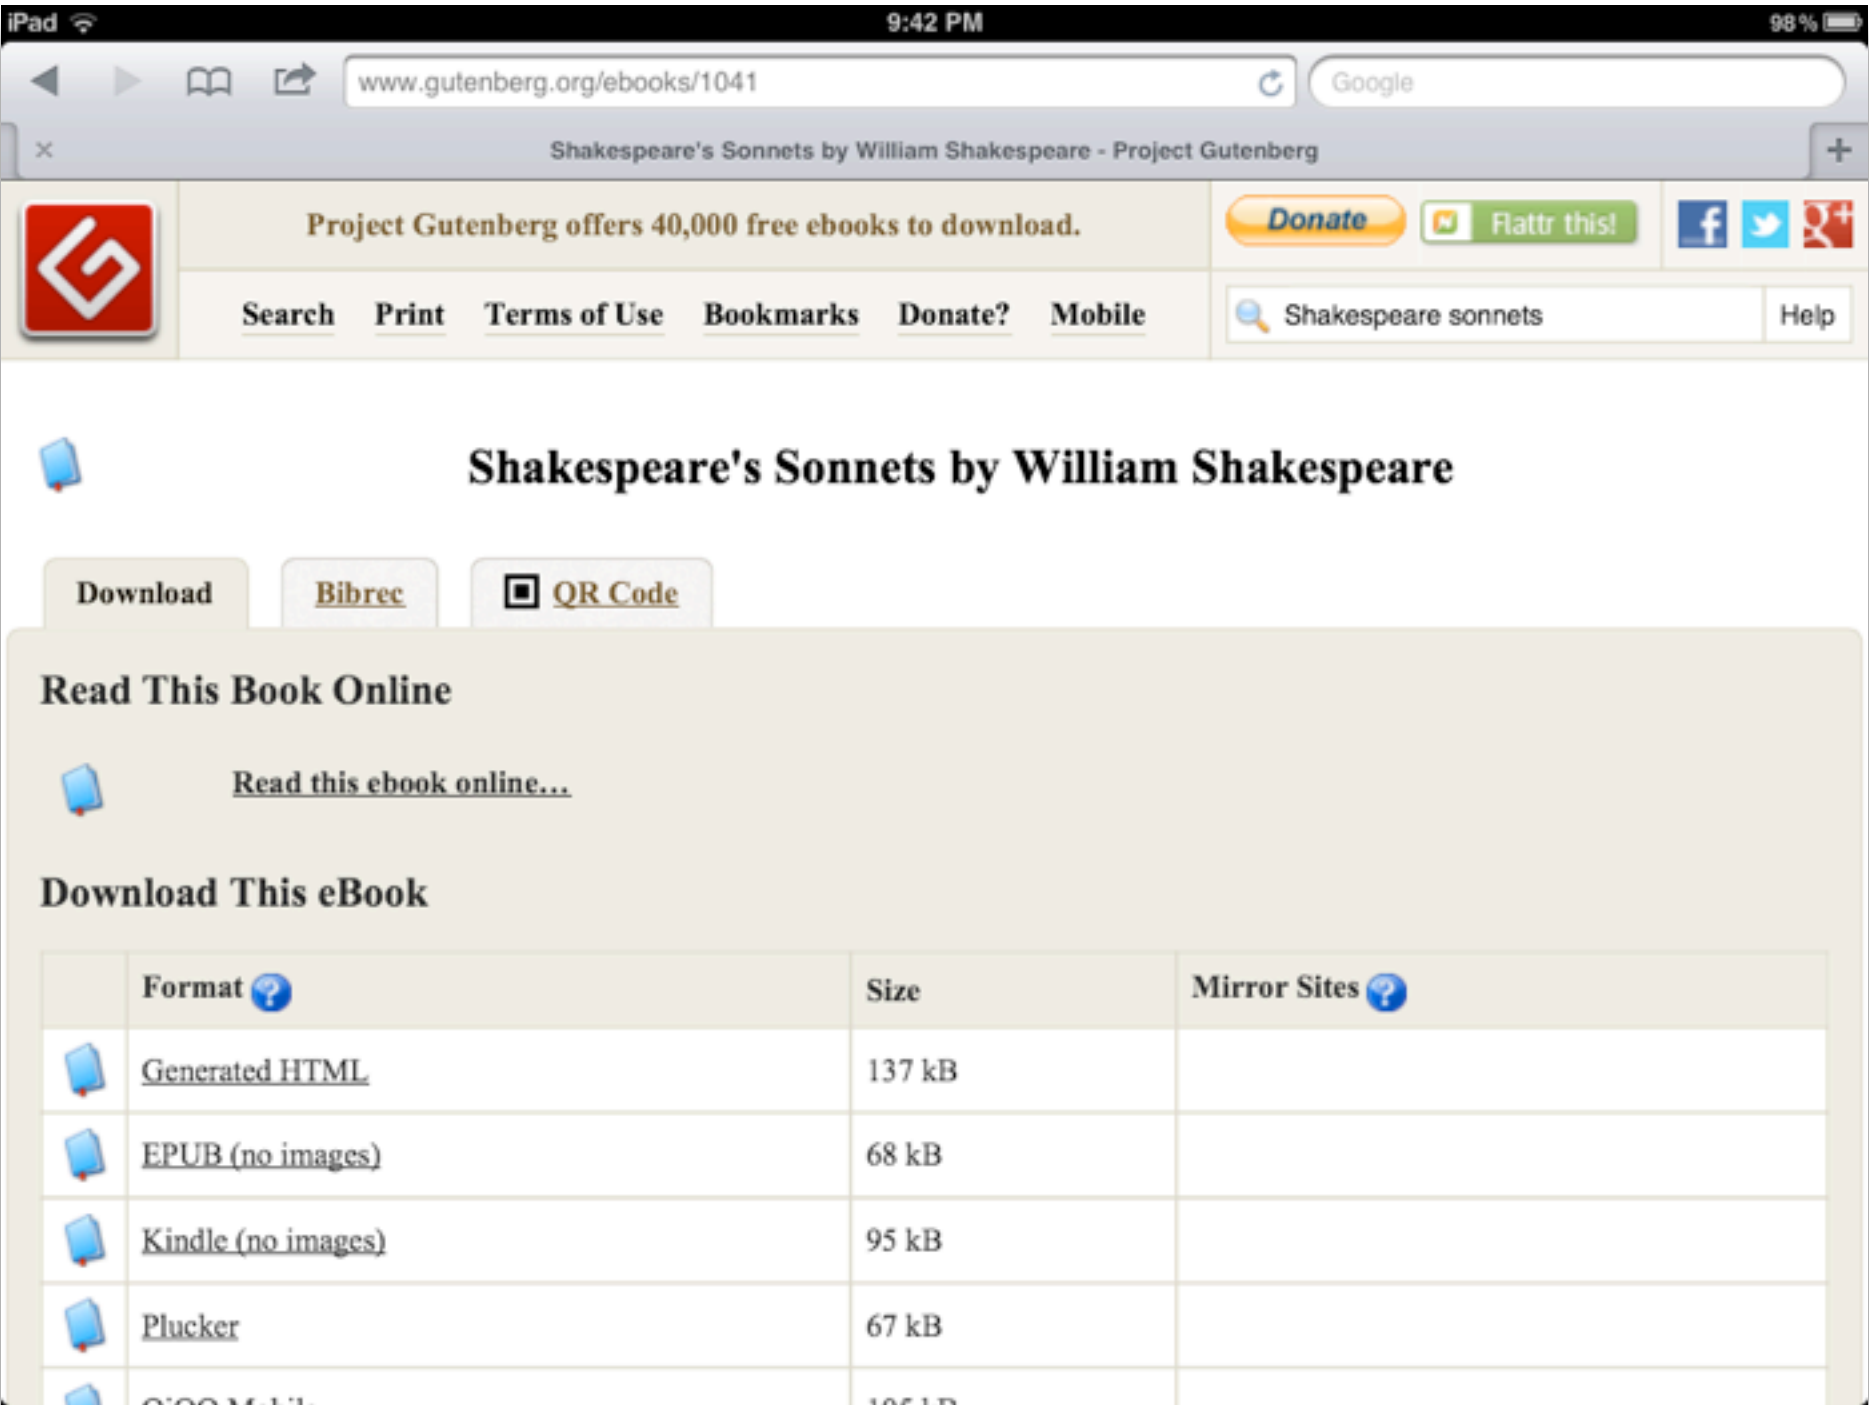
iPad 9:42 PM 98 %

www.gutenberg.org/ebooks/1041

Google

Shakespeare's Sonnets by William Shakespeare - Project Gutenberg

Project Gutenberg offers 40,000 free ebooks to download.

Donate

Flattr this!

Search Print Terms of Use Bookmarks Donate? Mobile

Shakespeare sonnets

Help

Shakespeare's Sonnets by William Shakespeare

Download Bibrec QR Code

Read This Book Online

Read this ebook online...

Download This eBook

| | Format | Size | Mirror Sites |
|---|---|---|---|
| | Generated HTML | 137 kB | |
| | EPUB (no images) | 68 kB | |
| | Kindle (no images) | 95 kB | |
| | Plucker | 67 kB | |
| | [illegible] | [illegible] | |